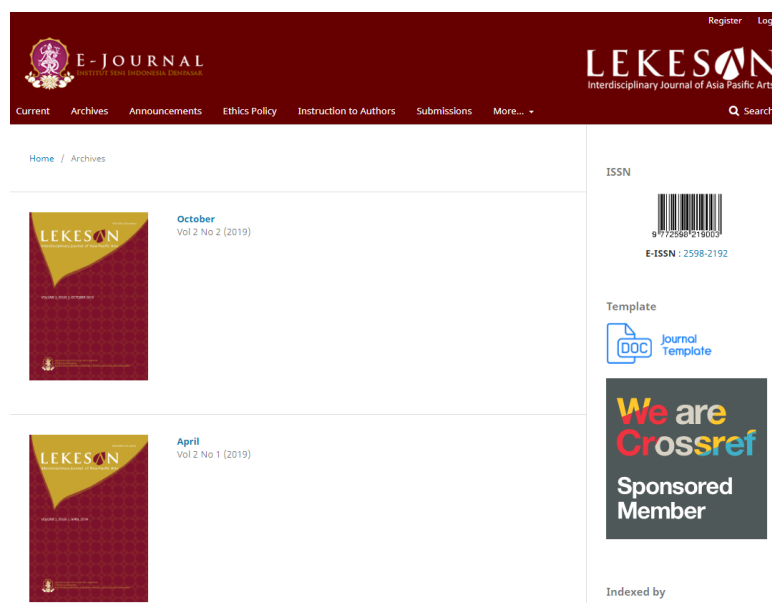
Register Log

E-JOURNAL
INSTITUT SENI INDONESIA DENPASAR

LEKESAN
Interdisciplinary Journal of Asia Pasific Arts

Current Archives Announcements Ethics Policy Instruction to Authors Submissions More...

Search

Home / Archives

LEKESAN
Interdisciplinary Journal of Asia Pacific Arts

October
Vol 2 No 2 (2019)

LEKESAN
Interdisciplinary Journal of Asia Pacific Arts

April
Vol 2 No 1 (2019)

ISSN

9 772598 219003

E-ISSN : 2598-2192

Template

DOC Journal Template

We are Crossref
Sponsored Member

Indexed by